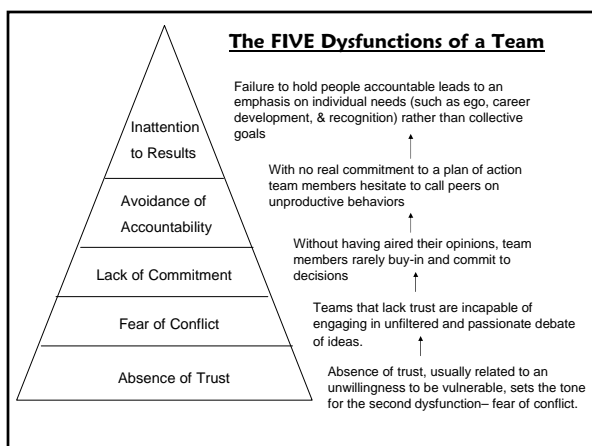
The FIVE Dysfunctions of a Team

Inattention to Results

Avoidance of Accountability

Lack of Commitment

Fear of Conflict

Absence of Trust

Failure to hold people accountable leads to an emphasis on individual needs (such as ego, career development, & recognition) rather than collective goals

With no real commitment to a plan of action team members hesitate to call peers on unproductive behaviors

Without having aired their opinions, team members rarely buy-in and commit to decisions

Teams that lack trust are incapable of engaging in unfiltered and passionate debate of ideas.

Absence of trust, usually related to an unwillingness to be vulnerable, sets the tone for the second dysfunction– fear of conflict.